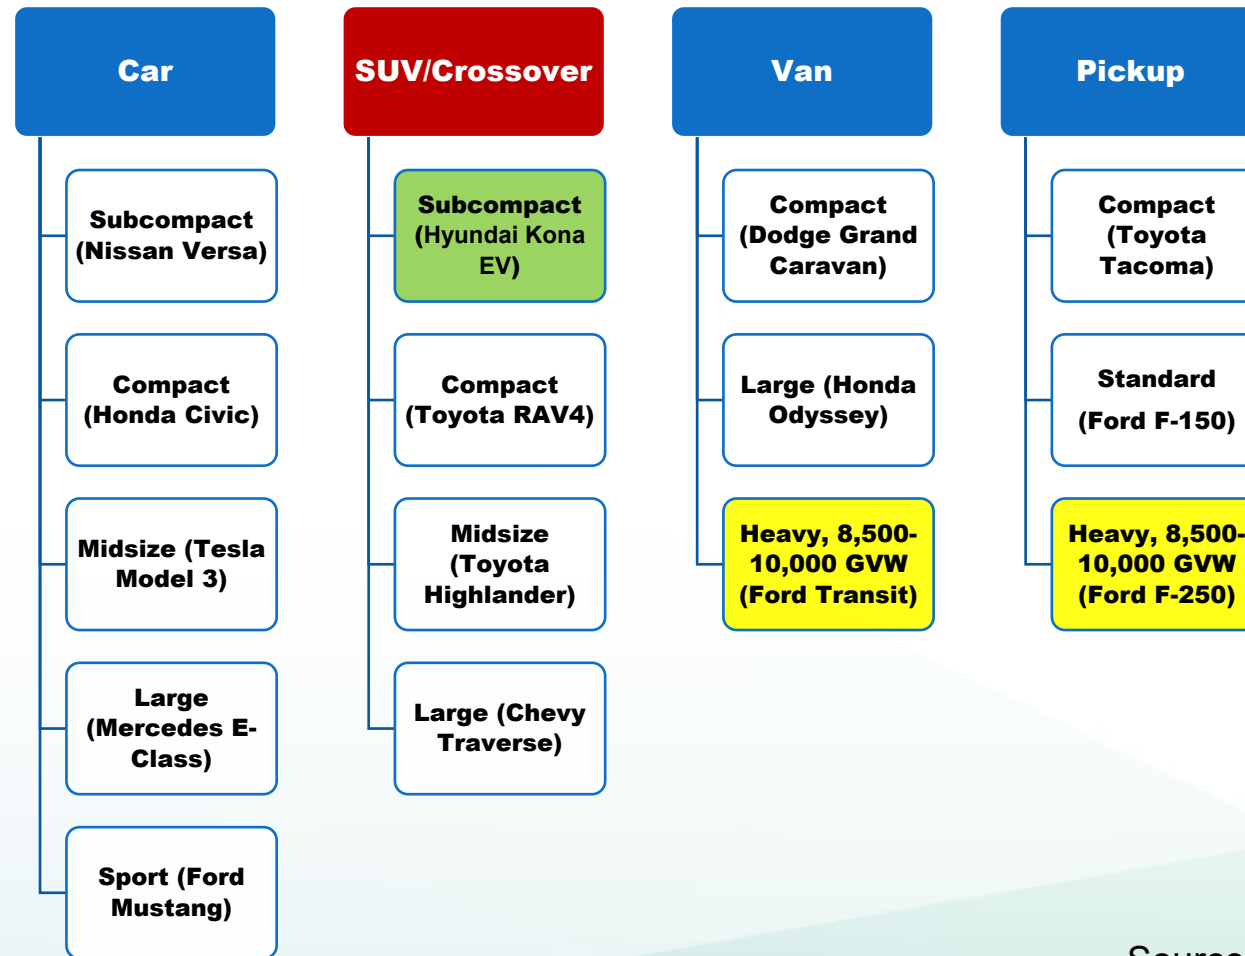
Car

Subcompact (Nissan Versa)

Compact (Honda Civic)

Midsize (Tesla Model 3)

Large (Mercedes E-Class)

Sport (Ford Mustang)

SUV/Crossover

Subcompact (Hyundai Kona EV)

Compact (Toyota RAV4)

Midsize (Toyota Highlander)

Large (Chevy Traverse)

Van

Compact (Dodge Grand Caravan)

Large (Honda Odyssey)

Heavy, 8,500-10,000 GVW (Ford Transit)

Pickup

Compact (Toyota Tacoma)

Standard (Ford F-150)

Heavy, 8,500-10,000 GVW (Ford F-250)

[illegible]